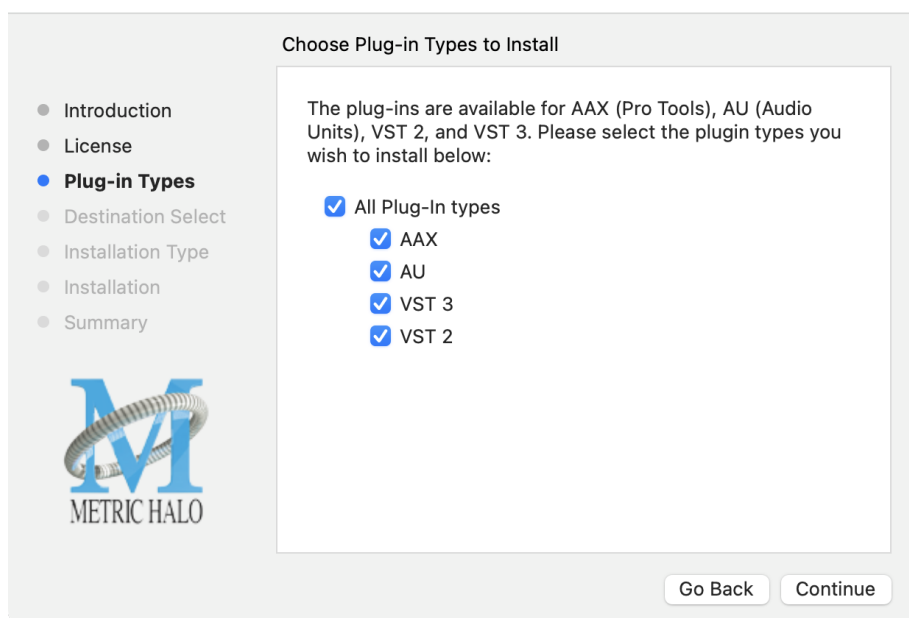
Choose Plug-in Types to Install

Introduction
License
Plug-in Types
Destination Select
Installation Type
Installation
Summary

The plug-ins are available for AAX (Pro Tools), AU (Audio Units), VST 2, and VST 3. Please select the plugin types you wish to install below:

All Plug-In types
AAX
AU
VST 3
VST 2

M
METRIC HALO

Go Back
Continue